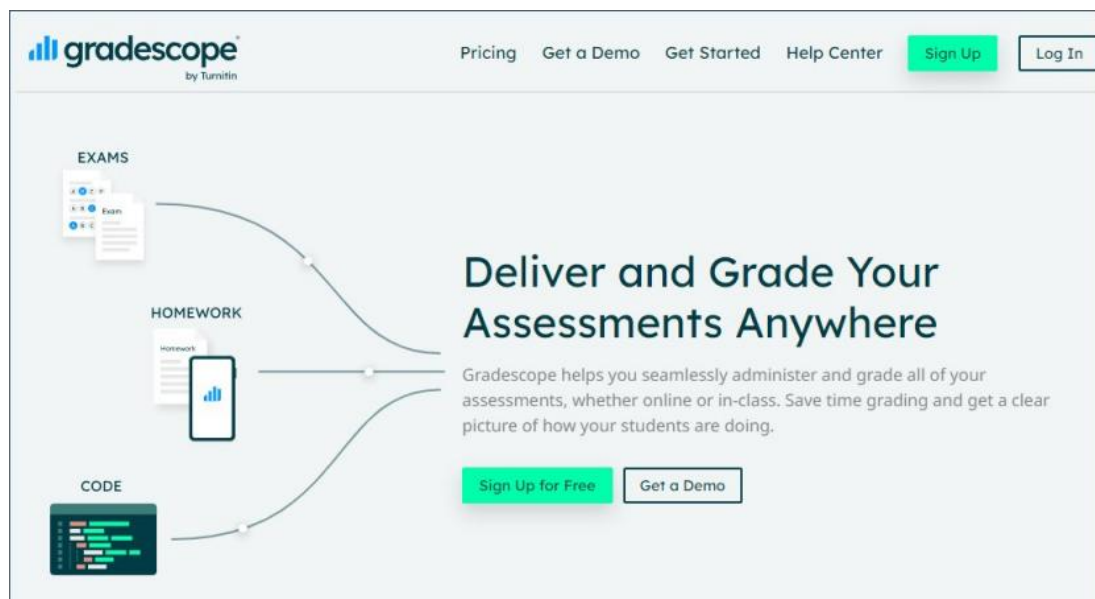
gradescope
by Turnitin

Pricing Get a Demo Get Started Help Center Sign Up Log In

EXAMS

Exam

HOMEWORK

Homework

CODE

Deliver and Grade Your Assessments Anywhere

Gradescope helps you seamlessly administer and grade all of your assessments, whether online or in-class. Save time grading and get a clear picture of how your students are doing.

Sign Up for Free Get a Demo